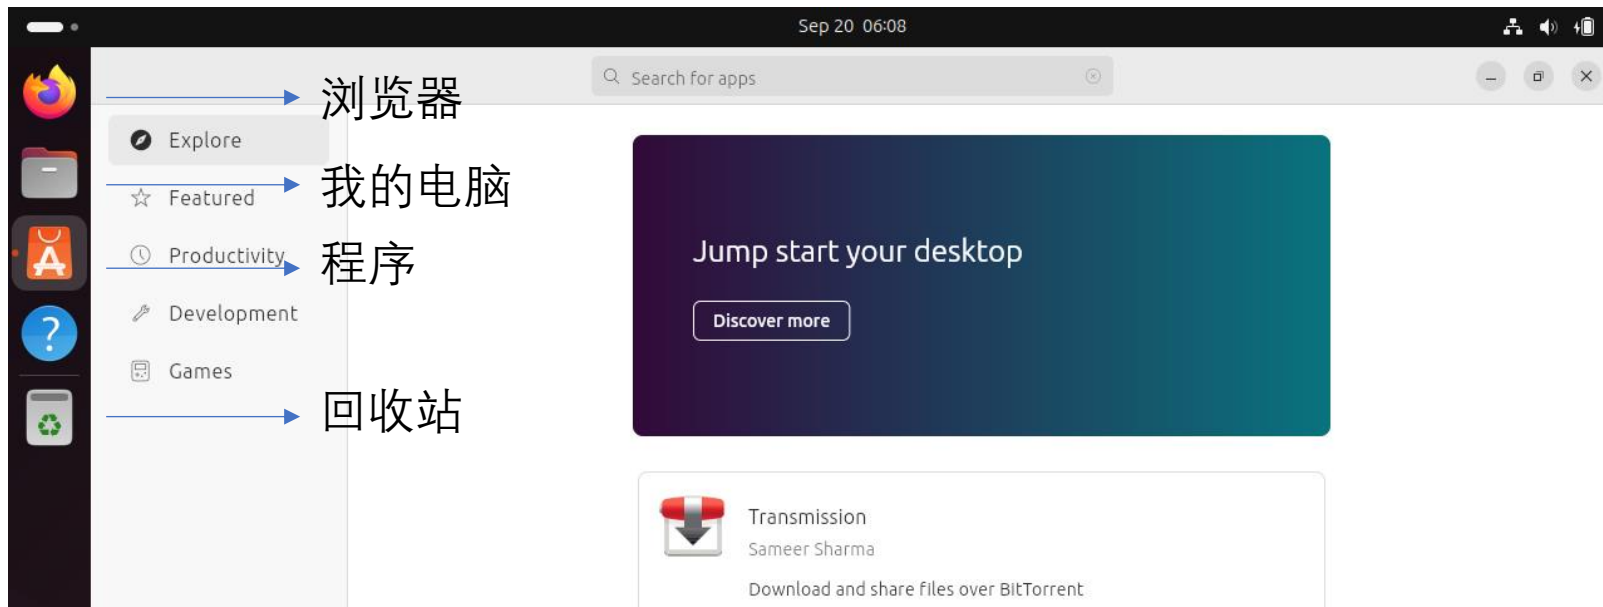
Sep 20 06:08

Search for apps

浏览器

Explore

我的电脑

Featured

程序

Productivity

Development

Games

回收站

Jump start your desktop

Discover more

Transmission

Sameer Sharma

Download and share files over BitTorrent